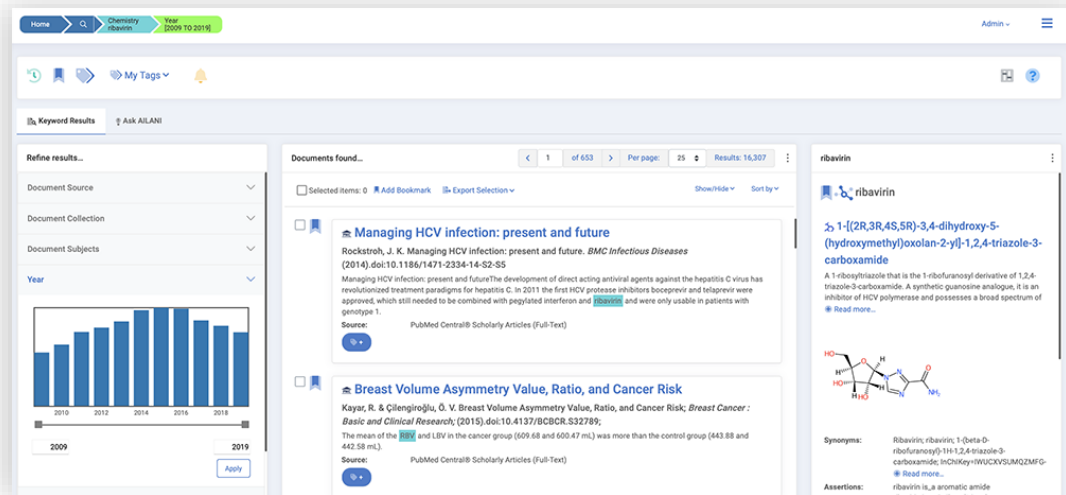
Home
Chemistry ribavirin
Year [2009 TO 2019]
Admin

My Tags

Keyword Results
Ask AILANI

Refine results...
Document Source
Document Collection
Document Subjects
Year
2010 2012 2014 2016 2018
2009
2019
Apply

Documents found...
1 of 653 Per page: 25 Results: 16,307
Selected items: 0 Add Bookmark Export Selection
Show/Hide Sort by

Managing HCV infection: present and future
Rockstroh, J. K. Managing HCV infection: present and future. *BMC Infectious Diseases* (2014).doi:10.1186/1471-2334-14-S2-S5
Managing HCV infection: present and futureThe development of direct acting antiviral agents against the hepatitis C virus has revolutionized treatment paradigms for hepatitis C. In 2011 the first HCV protease inhibitors boceprevir and telaprevir were approved, which still needed to be combined with pegylated interferon and ribavirin and were only usable in patients with genotype 1.
Source: PubMed Central® Scholarly Articles (Full-Text)

Breast Volume Asymmetry Value, Ratio, and Cancer Risk
Kayar, R. & Çilengiroğlu, Ö. V. Breast Volume Asymmetry Value, Ratio, and Cancer Risk; *Breast Cancer : Basic and Clinical Research*; (2015).doi:10.4137/BCBCR.S32789;
The mean of the RBV and LBV in the cancer group (609.68 and 600.47 mL) was more than the control group (443.88 and 442.58 mL).
Source: PubMed Central® Scholarly Articles (Full-Text)

ribavirin
ribavirin
1-[(2R,3R,4S,5R)-3,4-dihydroxy-5-(hydroxymethyl)oxolan-2-yl]-1,2,4-triazole-3-carboxamide
A 1-ribosyltriazole that is the 1-ribofuranosyl derivative of 1,2,4-triazole-3-carboxamide. A synthetic guanosine analogue, it is an inhibitor of HCV polymerase and possesses a broad spectrum of
Read more...
HO O N N NH$_2$ HO OH O
Synonyms: Ribavirin; ribavirin; 1-(beta-D-ribofuranosyl)-1H-1,2,4-triazole-3-carboxamide; InChiKey=IWUCXVSUMQZMFG-
Read more...
Assertions: ribavirin is_a aromatic amide